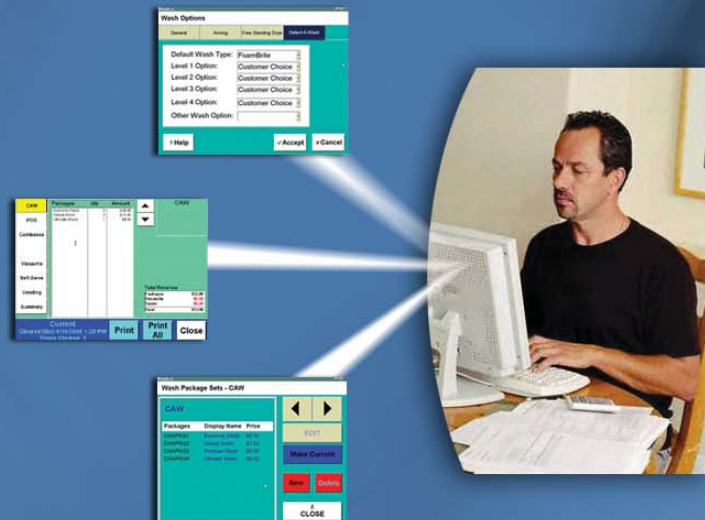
Wash Options

General | Arming | Free Standing Dryer | Select-A-Wash

Default Wash Type: FoamBrite
Level 1 Option: Customer Choice
Level 2 Option: Customer Choice
Level 3 Option: Customer Choice
Level 4 Option: Customer Choice
Other Wash Option:

? Help
✓ Accept
✗ Cancel

CAW
POS
Coinboxes
Vacuums
Self-Serve
Vending
Summary

Packages | Qty | Amount

CAW

Total Revenue

Current
Cleared Mon 4/19/2004 1:28 PM
Times Cleared: 3

Print
Print All
Close

Wash Package Sets - CAW

CAW

| Packages | Display Name | Price |
|---|---|---|
| CAWPKG1 | Economy Wash | $5.00 |
| CAWPKG2 | Deluxe Wash | $7.00 |
| CAWPKG3 | Premium Wash | $8.00 |
| CAWPKG4 | Ultimate Wash | $9.00 |

EDIT
Make Current
New
Delete
CLOSE